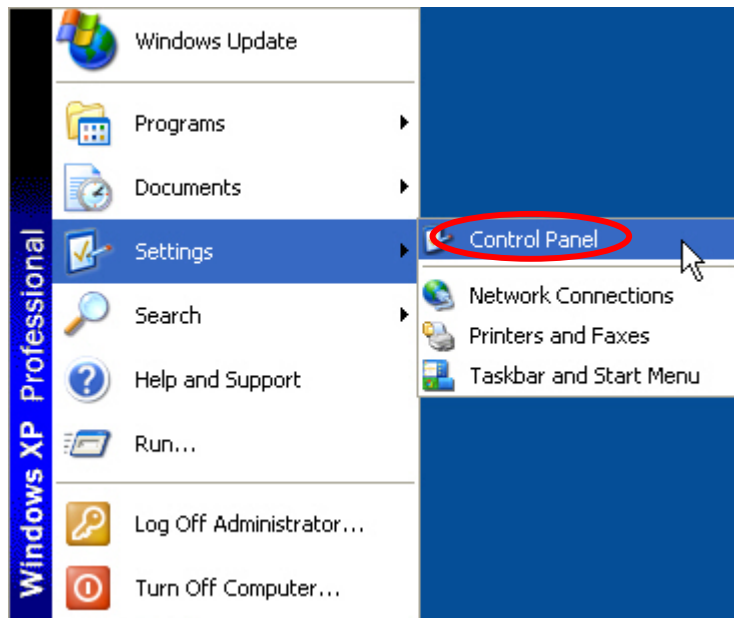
Windows XP Professional

Windows Update

Programs

Documents

Settings

Search

Help and Support

Run...

Log Off Administrator...

Turn Off Computer...

Control Panel

Network Connections

Printers and Faxes

Taskbar and Start Menu